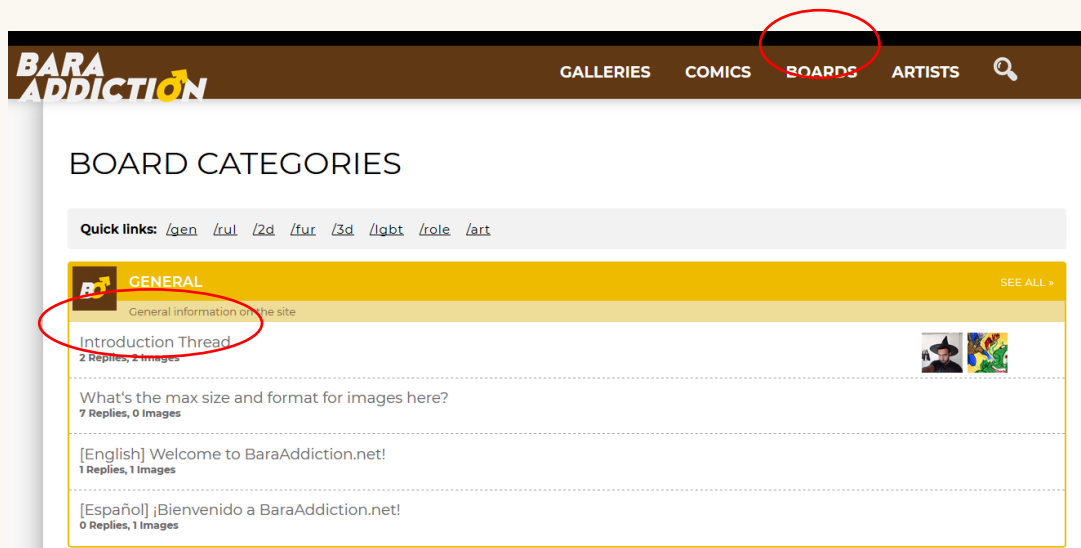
BARA ADDICTION

GALLERIES COMICS BOARDS ARTISTS

BOARD CATEGORIES

Quick links: /gen /rul /2d /fur /3d /lgbt /role /art

GENERAL

SEE ALL »

General information on the site

Introduction Thread
2 Replies, 2 Images

What's the max size and format for images here?
7 Replies, 0 Images

[English] Welcome to BaraAddiction.net!
1 Replies, 1 Images

[Español] ¡Bienvenido a BaraAddiction.net!
0 Replies, 1 Images